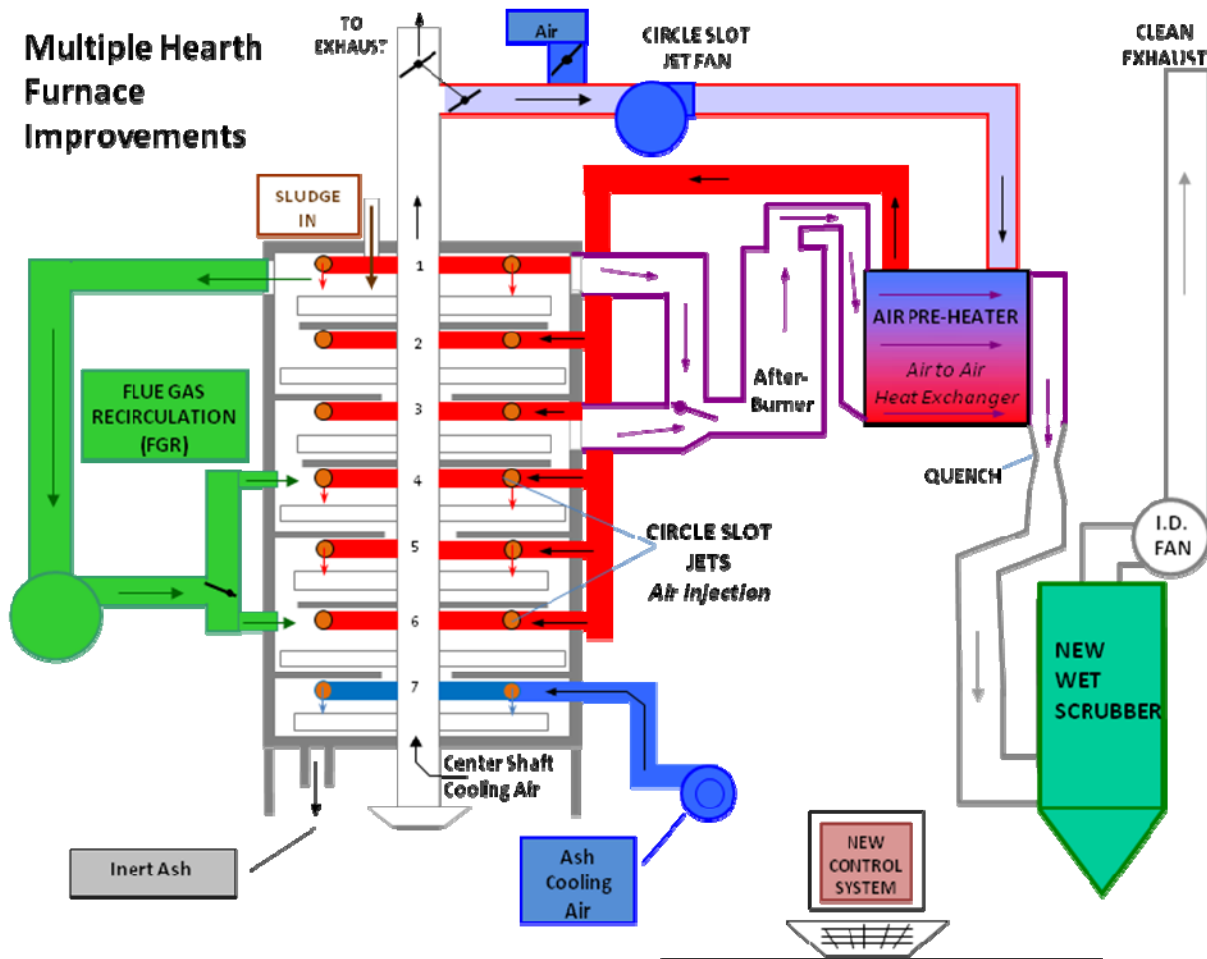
Multiple Hearth Furnace Improvements

TO EXHAUST

Air

CIRCLE SLOT JET FAN

CLEAN EXHAUST

SLUDGE IN

1
2
3
4
5
6
7

FLUE GAS RECIRCULATION (FGR)

After-Burner

AIR PRE-HEATER

Air to Air Heat Exchanger

QUENCH

CIRCLE SLOT JETS
Air Injection

I.D. FAN

NEW WET SCRUBBER

Center Shaft Cooling Air

Inert Ash

Ash Cooling Air

NEW CONTROL SYSTEM